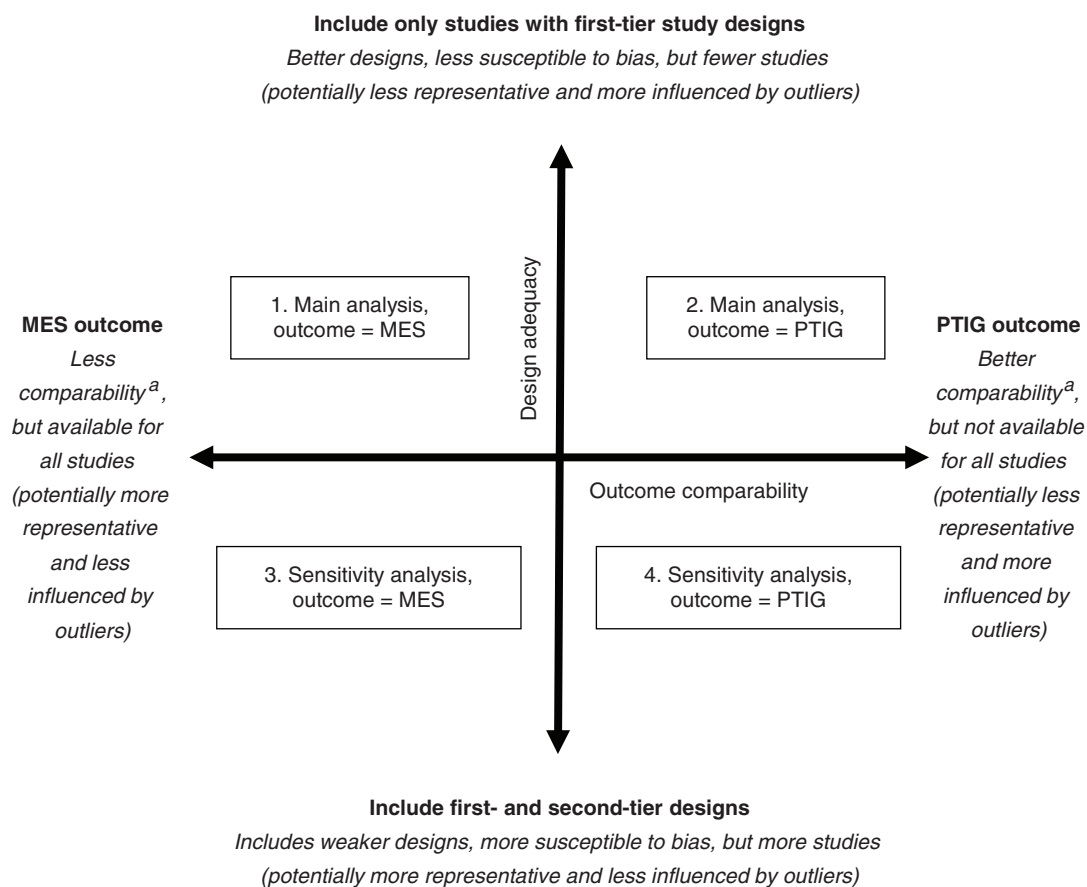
**Include only studies with first-tier study designs**

*Better designs, less susceptible to bias, but fewer studies (potentially less representative and more influenced by outliers)*

**MES outcome**

*Less comparability$^{a}$, but available for all studies (potentially more representative and less influenced by outliers)*

Design adequacy

1. Main analysis, outcome = MES

2. Main analysis, outcome = PTIG

**PTIG outcome**

*Better comparability$^{a}$, but not available for all studies (potentially less representative and more influenced by outliers)*

Outcome comparability

3. Sensitivity analysis, outcome = MES

4. Sensitivity analysis, outcome = PTIG

**Include first- and second-tier designs**

*Includes weaker designs, more susceptible to bias, but more studies (potentially more representative and less influenced by outliers)*